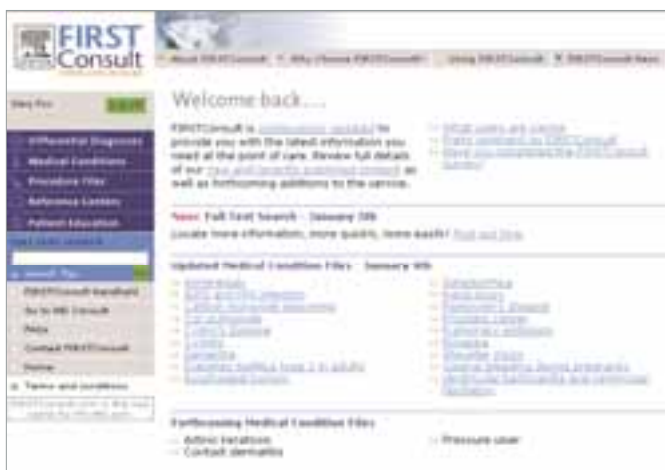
FIRST Consult

About FIRSTConsult | Why Choose FIRSTConsult | Using FIRSTConsult | FIRSTConsult News

Welcome back....

FIRSTConsult is continuously updated to provide you with the latest information you need at the point of care. Review full details of our new and recently published content as well as forthcoming additions to the service.

What users are saying
Items published on FIRSTConsult
Have you completed the FIRSTConsult survey?

New: Full Text Search - January 5th
Locate more information, more quickly, more easily! Find out how

Updated Medical Condition Files - January 9th

Forthcoming Medical Condition Files
Actinic keratoses
Contact dermatitis
Pressure ulcer

Differential Diagnosis
Medical Conditions
Procedure Files
Reference Centers
Patient Education

FIRSTConsult Handheld
Go to MD Consult
Help
Contact FIRSTConsult
Home
Terms and conditions